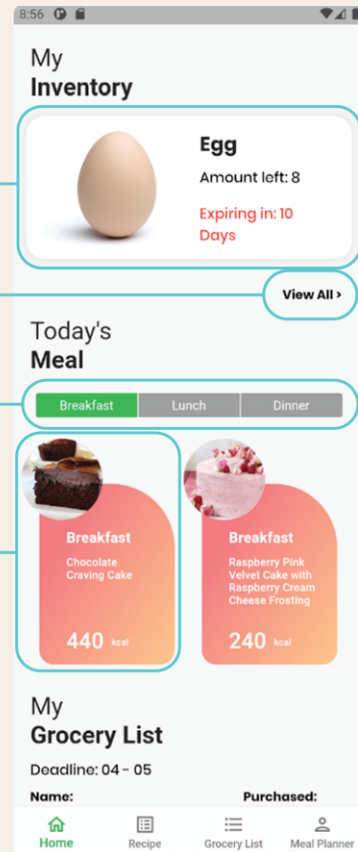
8:56

My
Inventory

Egg
Amount left: 8
Expiring in: 10 Days

View All >

Today's
Meal

Breakfast | Lunch | Dinner

Breakfast
Chocolate Craving Cake
440 kcal

Breakfast
Raspberry Pink Velvet Cake with Raspberry Cream Cheese Frosting
240 kcal

My
Grocery List
Deadline: 04 - 05
Name:
Purchased:

Home
Recipe
Grocery List
Meal Planner